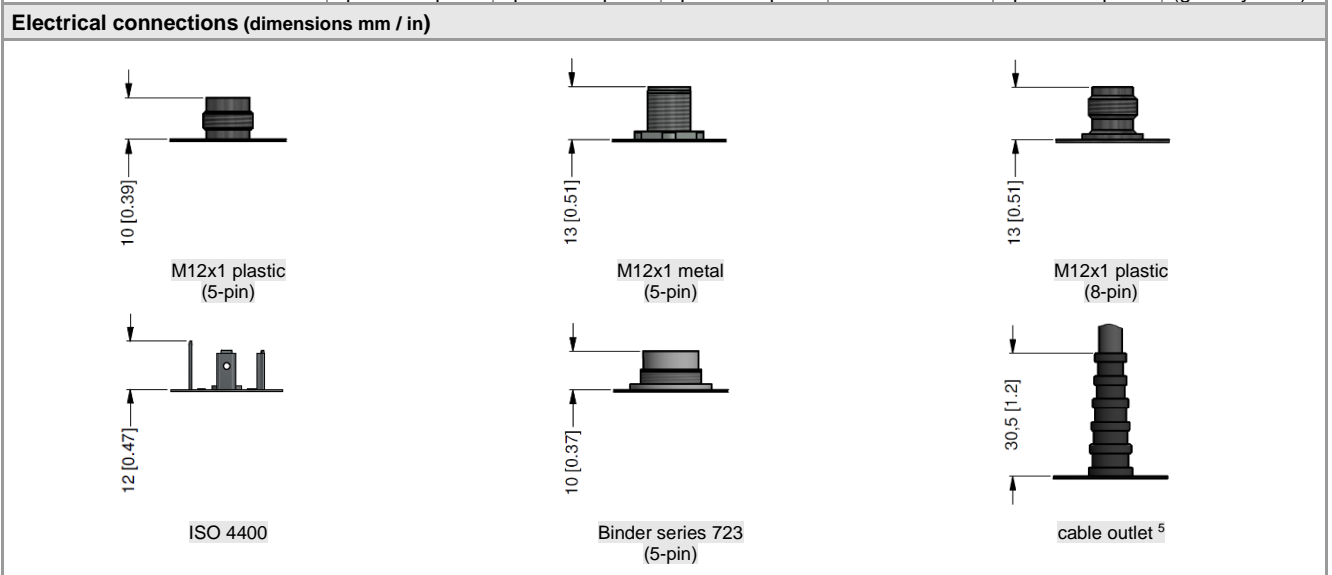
Electrical connections (dimensions mm / in)

10 [0.39]

M12x1 plastic
(5-pin)

13 [0.51]

M12x1 metal
(5-pin)

13 [0.51]

M12x1 plastic
(8-pin)

12 [0.47]

ISO 4400

10 [0.37]

Binder series 723
(5-pin)

30,5 [1.2]

cable outlet $^5$